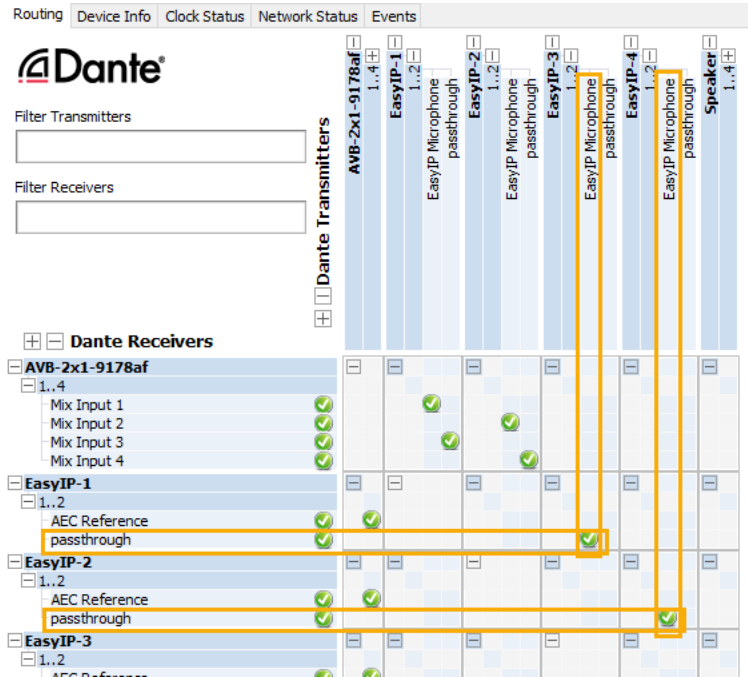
Routing | Device Info | Clock Status | Network Status | Events

Dante®

Filter Transmitters

Filter Receivers

Dante Transmitters

AVB-2x1-9178af
1..4
EasyIP-1
1..2
EasyIP Microphone
passthrough
EasyIP-2
1..2
EasyIP Microphone
passthrough
EasyIP-3
1..2
EasyIP Microphone
passthrough
EasyIP-4
1..2
EasyIP Microphone
passthrough
Speaker
1..4

Dante Receivers

AVB-2x1-9178af
1..4
Mix Input 1
Mix Input 2
Mix Input 3
Mix Input 4
EasyIP-1
1..2
AEC Reference
passthrough
EasyIP-2
1..2
AEC Reference
passthrough
EasyIP-3
1..2
AEC Reference